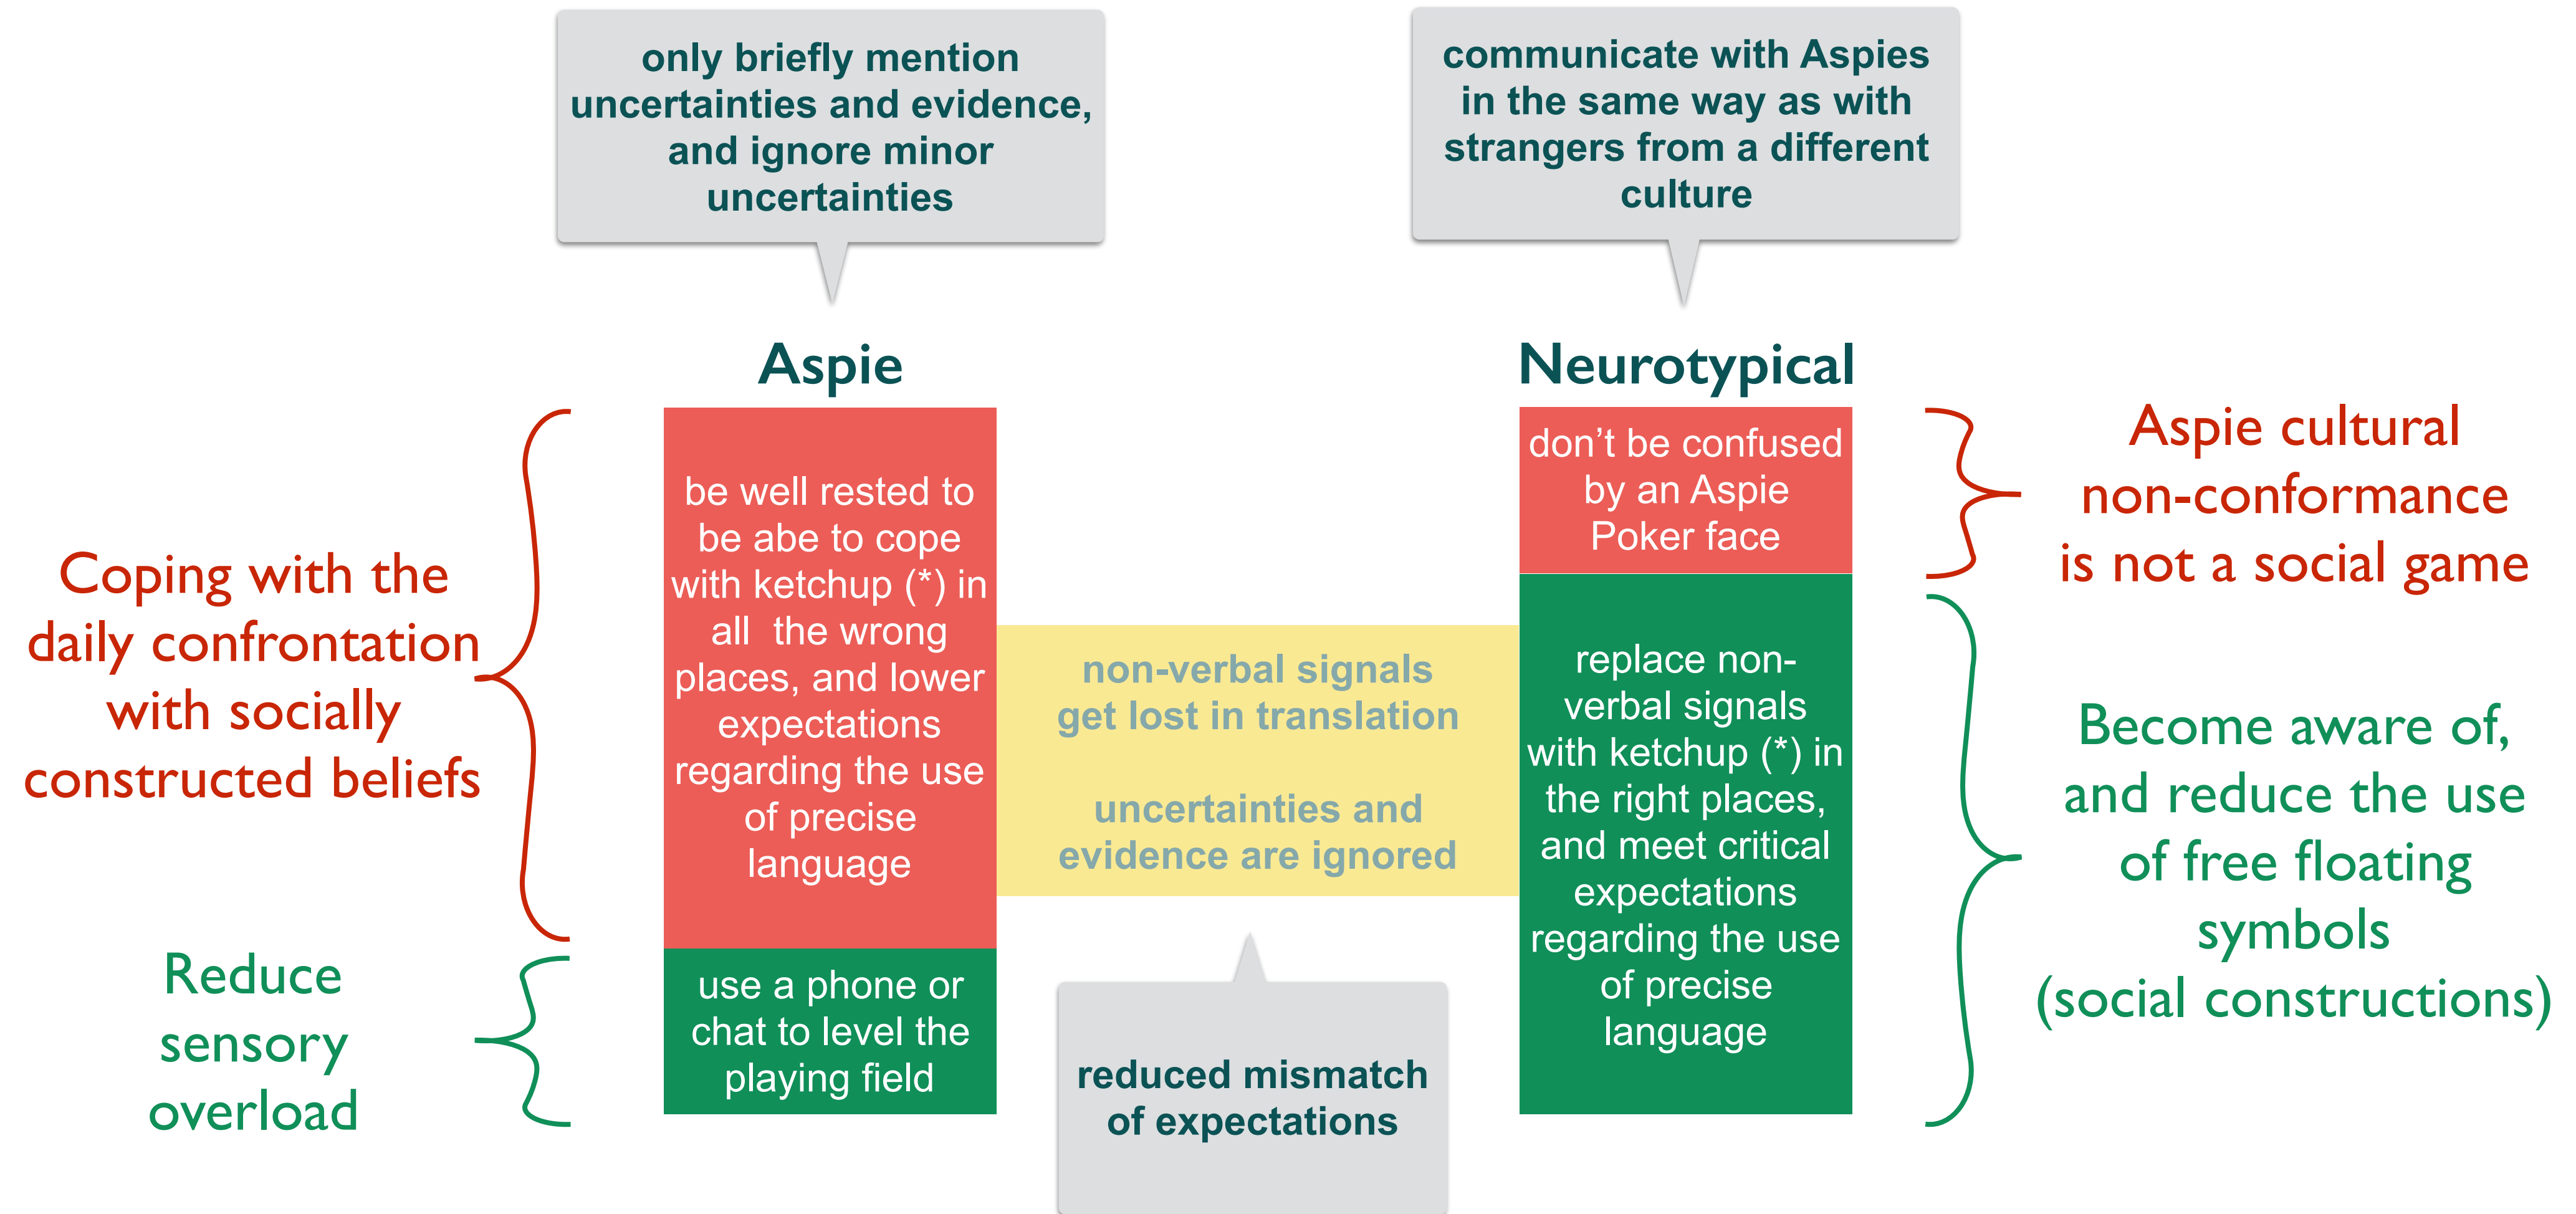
only briefly mention uncertainties and evidence, and ignore minor uncertainties

communicate with Aspies in the same way as with strangers from a different culture

Aspie

Neurotypical

Coping with the daily confrontation with socially constructed beliefs

be well rested to be abe to cope with ketchup (*) in all the wrong places, and lower expectations regarding the use of precise language

non-verbal signals get lost in translation

uncertainties and evidence are ignored

don't be confused by an Aspie Poker face

Aspie cultural non-conformance is not a social game

replace non-verbal signals with ketchup (*) in the right places, and meet critical expectations regarding the use of precise language

Become aware of, and reduce the use of free floating symbols (social constructions)

Reduce sensory overload

use a phone or chat to level the playing field

reduced mismatch of expectations